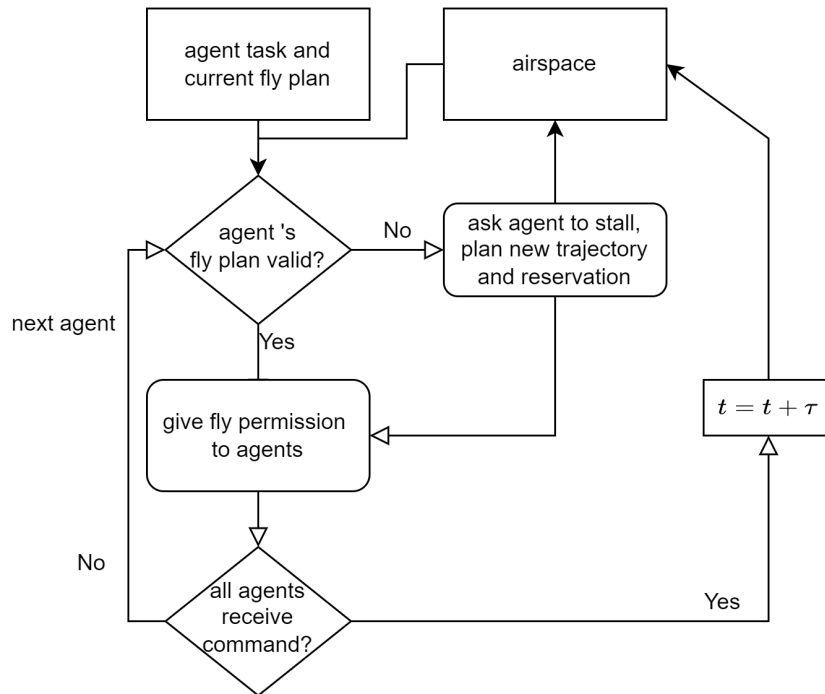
agent task and current fly plan

airspace

agent 's fly plan valid?

No

ask agent to stall, plan new trajectory and reservation

next agent

Yes

give fly permission to agents

$t = t + \tau$

No

all agents receive command?

Yes